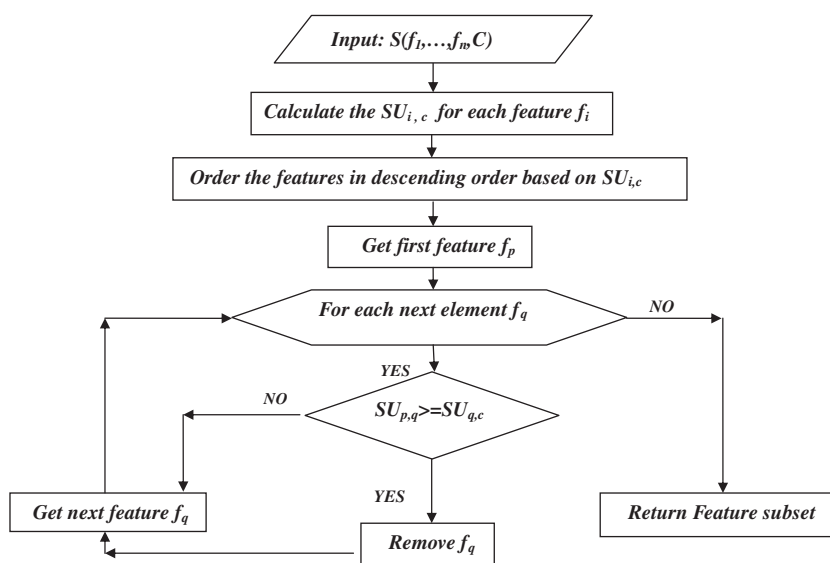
Input: $S(f_1,\ldots,f_n,C)$

Calculate the $SU_{i,c}$ for each feature $f_i$

Order the features in descending order based on $SU_{i,c}$

Get first feature $f_p$

For each next element $f_q$

NO

YES

NO

$SU_{p,q} >= SU_{q,c}$

YES

Get next feature $f_q$

Remove $f_q$

Return Feature subset